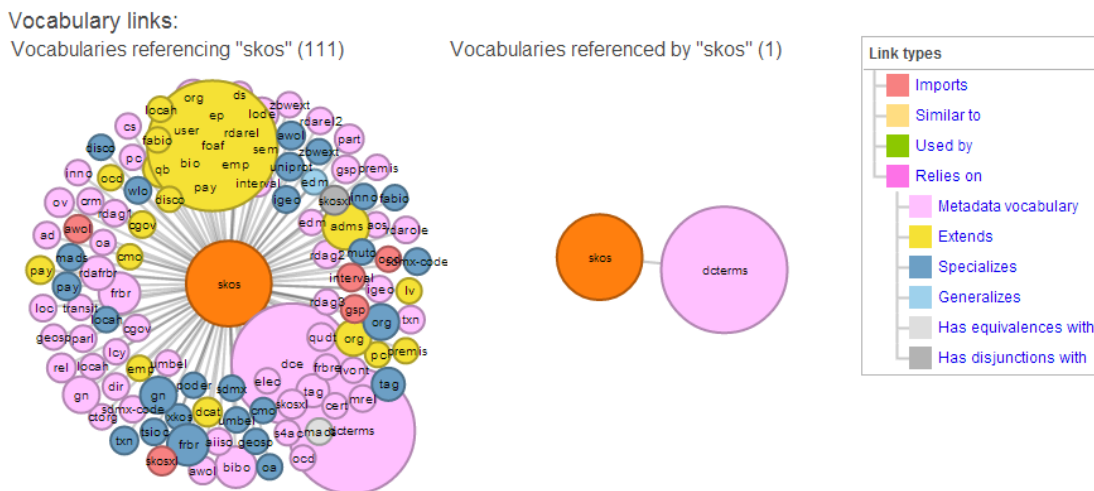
Vocabulary links:

Vocabularies referencing "skos" (111)

org ds locah lode zbwext cs ep rdarel rdarel2 fabio user awol part pc foaf sem disco qb bio emp uniprot zbwext gsp premis inno pay interval ocd edm wlo disco igeo ov crm rdagr skosxl inno fabio cgov ad awol edm adms oa daq daq daro cmo mads rdag2 muto sdmx-code pay pay rdafrbr interval ocd lv frbr loc transit rdag3 gsp txn locah cgov org geosp parl qudt org pc premis lcy emp umbel rel locah dce frbre vvont dir coder sdmx elec tag gn tag gn sdmx-code skosxl cert mrel ctorg ixkos dcat cmo txn tsioc umbel frbr aiiso geosp s4ac dcterms skosxl awol bibo oa ocd skos

Vocabularies referenced by "skos" (1)

skos dcterms

Link types
Imports
Similar to
Used by
Relies on
Metadata vocabulary
Extends
Specializes
Generalizes
Has equivalences with
Has disjunctions with